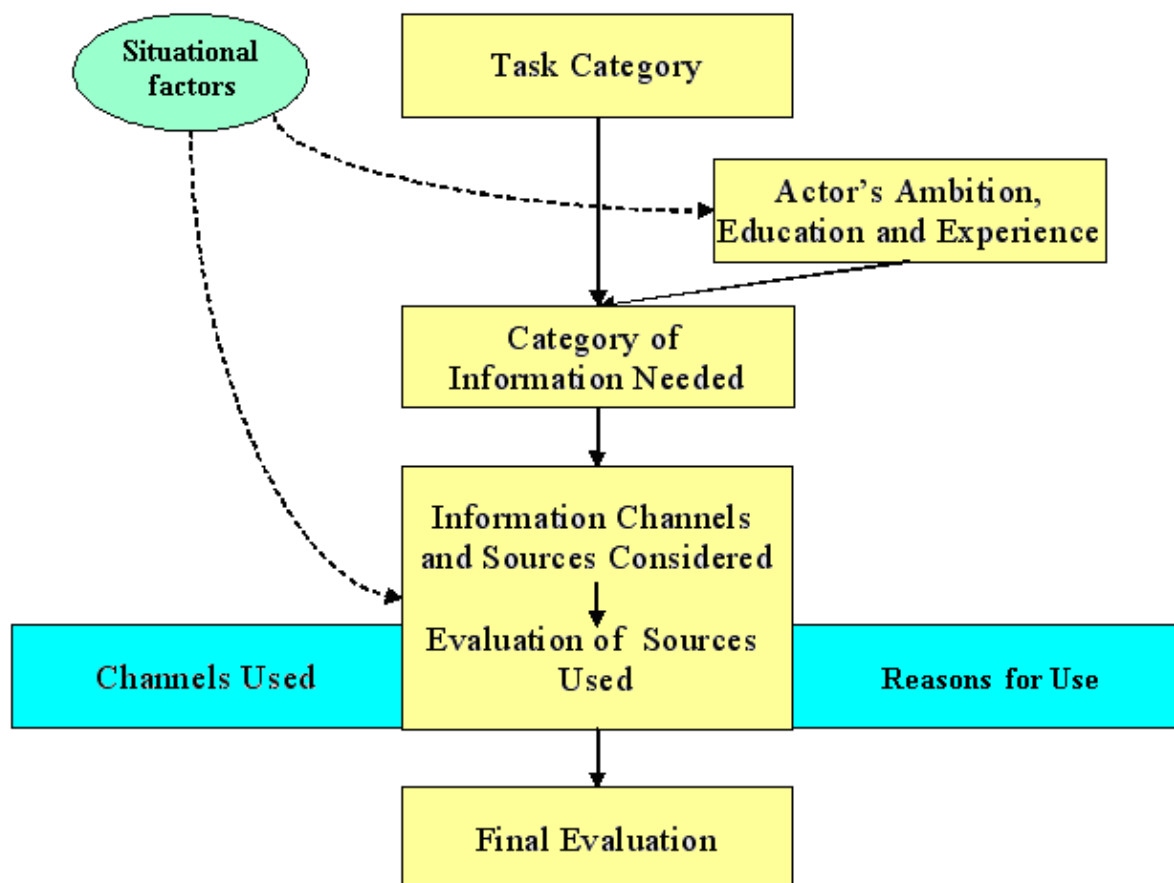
Situational factors

Task Category

Actor's Ambition, Education and Experience

Category of Information Needed

Information Channels and Sources Considered

Evaluation of Sources Used

Channels Used

Reasons for Use

Final Evaluation